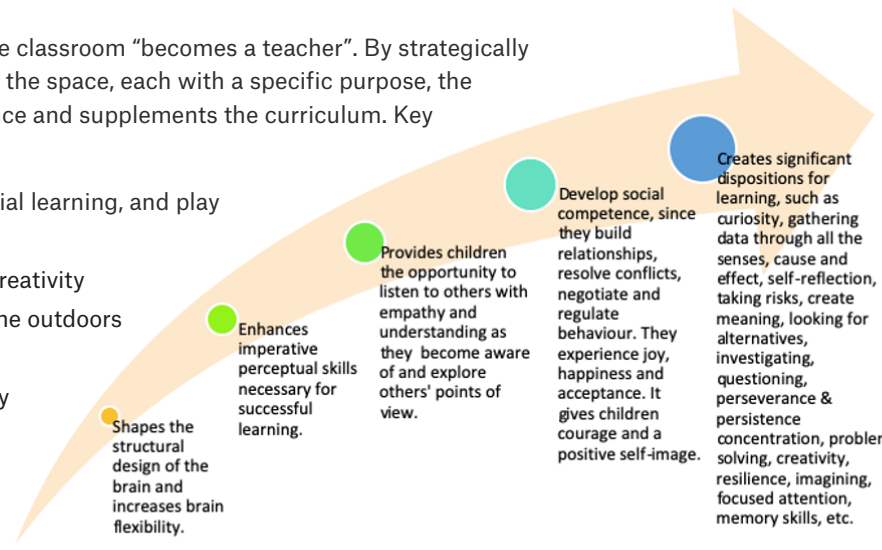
e classroom "becomes a teacher". By strategically the space, each with a specific purpose, the ce and supplements the curriculum. Key

ial learning, and play

reativity

he outdoors

y

Shapes the structural design of the brain and increases brain flexibility.

Enhances imperative perceptual skills necessary for successful learning.

Provides children the opportunity to listen to others with empathy and understanding as they become aware of and explore others' points of view.

Develop social competence, since they build relationships, resolve conflicts, negotiate and regulate behaviour. They experience joy, happiness and acceptance. It gives children courage and a positive self-image.

Creates significant dispositions for learning, such as curiosity, gathering data through all the senses, cause and effect, self-reflection, taking risks, create meaning, looking for alternatives, investigating, questioning, perseverance & persistence concentration, probler solving, creativity, resilience, imagining, focused attention, memory skills, etc.